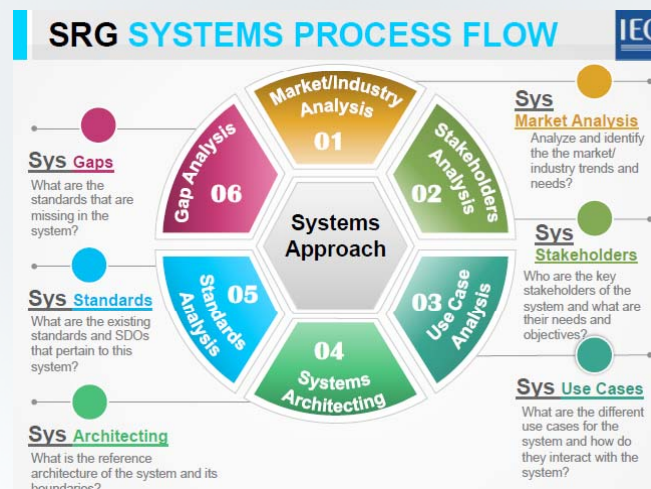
SRG SYSTEMS PROCESS FLOW

IEC

Market/Industry Analysis
01

Stakeholders Analysis
02

Use Case Analysis
03

04
Systems Architecting

05
Standards Analysis

Gap Analysis
06

Systems Approach

Sys Market Analysis
Analyze and identify the the market/ industry trends and needs?

Sys Stakeholders
Who are the key stakeholders of the system and what are their needs and objectives?

Sys Use Cases
What are the different use cases for the system and how do they interact with the system?

Sys Gaps
What are the standards that are missing in the system?

Sys Standards
What are the existing standards and SDOs that pertain to this system?

Sys Architecting
What is the reference architecture of the system and its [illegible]